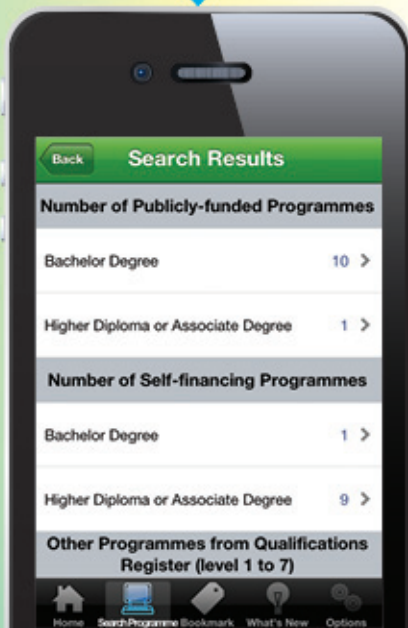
Back

Search Results

Number of Publicly-funded Programmes

Bachelor Degree 10 >

Higher Diploma or Associate Degree 1 >

Number of Self-financing Programmes

Bachelor Degree 1 >

Higher Diploma or Associate Degree 9 >

Other Programmes from Qualifications Register (level 1 to 7)

Home Search Programme Bookmark What's New Options